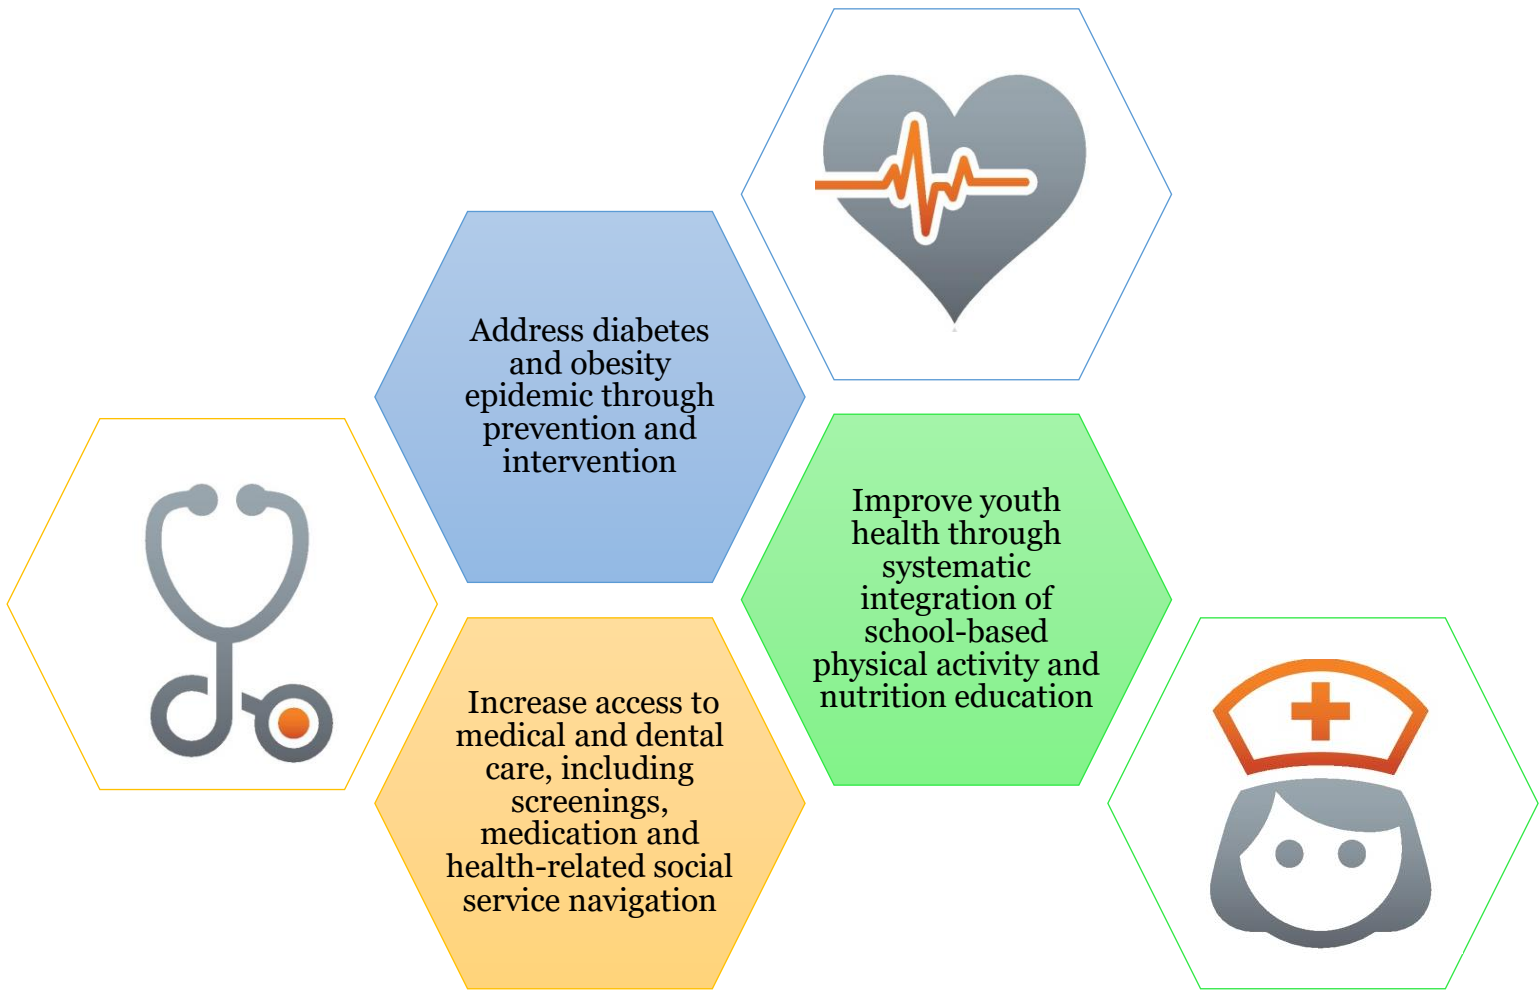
Address diabetes and obesity epidemic through prevention and intervention

Improve youth health through systematic integration of school-based physical activity and nutrition education

Increase access to medical and dental care, including screenings, medication and health-related social service navigation